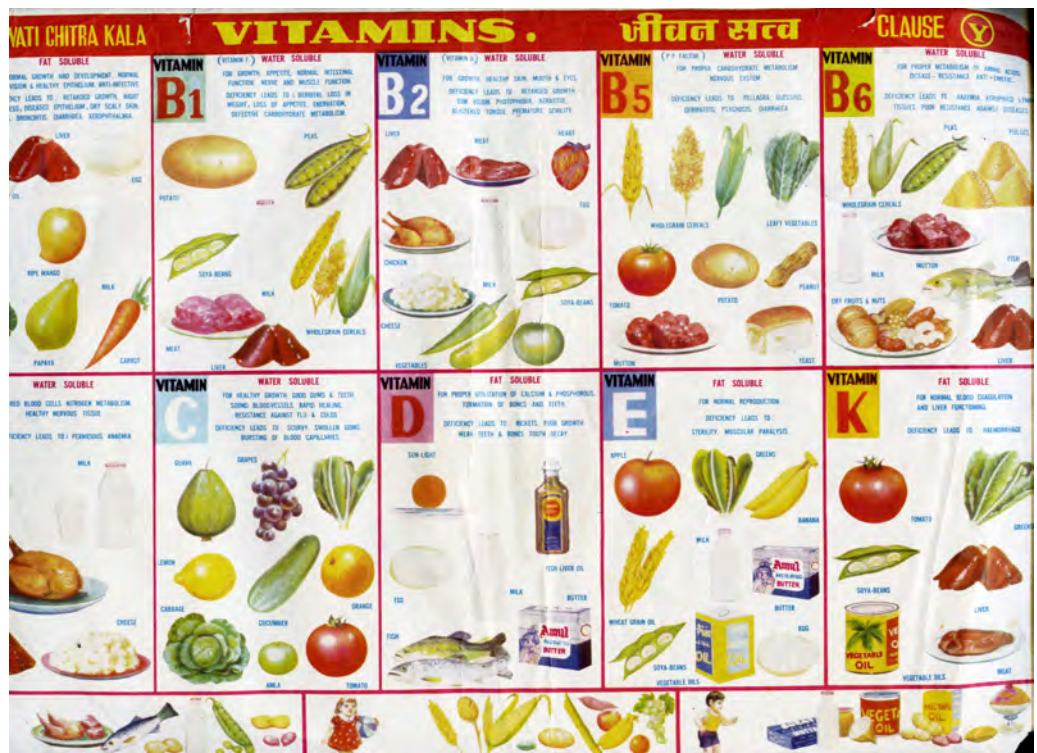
VATI CHITRA KALA VITAMINS. जीवन सत्व CLAUSE Y

FAT SOLUBLE
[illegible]RMAL GROWTH AND DEVELOPMENT. NORMAL VISION & HEALTHY EPITHELIUM. ANTI-INFECTIVE
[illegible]FICENCY LEADS TO : RETARDED GROWTH, NIGHT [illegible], DISEASED EPITHELIUM, DRY SCALY SKIN, BRONCHITIS, DIARRHOEA, XEROPHTHALMIA.
LIVER
EGG
OIL
RIPE MANGO
MILK
PAPAYA
CARROT

VITAMIN B1 (VITAMIN F) WATER SOLUBLE
FOR GROWTH, APPETITE, NORMAL INTESTINAL FUNCTION. NERVE AND MUSCLE FUNCTION.
DEFICIENCY LEADS TO : BERIBERI, LOSS IN WEIGHT, LOSS OF APPETITE, ENERVATION, DEFECTIVE CARBOHYDRATE METABOLISM.
POTATO
PEAS
SOYA BEANS
MILK
WHOLEGRAIN CEREALS
MEAT
LIVER

VITAMIN B2 (VITAMIN G) WATER SOLUBLE
FOR GROWTH, HEALTHY SKIN, MOUTH & EYES.
DEFICIENCY LEADS TO : RETARDED GROWTH, DIM VISION, PHOTOPHOBIA, KERATITIS, BLEEDING TONGUE, PREMATURE SENILITY.
LIVER
MEAT
HEART
EGG
CHICKEN
MILK
SOYA-BEANS
CHEESE
VEGETABLES

VITAMIN B5 (P.P. FACTOR) WATER SOLUBLE
FOR PROPER CARBOHYDRATE METABOLISM NERVOUS SYSTEM
DEFICIENCY LEADS TO : PELLAGRA, GLOSSITIS, DERMATITIS, PSYCHOSIS, DIARRHOEA.
WHOLEGRAIN CEREALS
LEAFY VEGETABLES
TOMATO
POTATO
PEANUT
MUTTON
YEAST

VITAMIN B6 WATER SOLUBLE
FOR PROPER METABOLISM OF AMINO ACIDS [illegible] DOSAGE - RESISTANCE - ANTI - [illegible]
DEFICIENCY LEADS TO : ANAEMIA, ATROPHIED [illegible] TISSUES, POOR RESISTANCE AGAINST DISEASES
PEAS
PULSES
WHOLEGRAIN CEREALS
MILK
MUTTON
FISH
DRY FRUITS & NUTS
LIVER

WATER SOLUBLE
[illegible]RED BLOOD CELLS NITROGEN METABOLISM. HEALTHY NERVOUS TISSUE
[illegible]FICIENCY LEADS TO : PERNICIOUS ANAEMIA
MILK
CHEESE

VITAMIN C WATER SOLUBLE
FOR HEALTHY GROWTH, GOOD GUMS & TEETH, SOUND BLOODVESSELS, RAPID HEALING, RESISTANCE AGAINST FLU & COLDS.
DEFICIENCY LEADS TO : SCURVY, SWOLLEN GUMS, BURSTING OF BLOOD CAPILLARIES.
GUAVA
GRAPES
LEMON
ORANGE
CABBAGE
CUCUMBER
AMLA
TOMATO

VITAMIN D FAT SOLUBLE
FOR PROPER UTILISATION OF CALCIUM & PHOSPHOROUS, FORMATION OF BONES AND TEETH.
DEFICIENCY LEADS TO : RICKETS, POOR GROWTH WEAK TEETH & BONES, TOOTH DECAY.
SUN-LIGHT
FISH-LIVER OIL
MILK
BUTTER
EGG
FISH
Amul BUTTER

VITAMIN E FAT SOLUBLE
FOR NORMAL REPRODUCTION
DEFICIENCY LEADS TO : STERILITY, MUSCULAR PARALYSIS.
APPLE
GREENS
BANANA
MILK
WHEAT GRAIN OIL
Amul BUTTER
BUTTER
EGG
SOYA-BEANS
VEGETABLE OILS
OIL

VITAMIN K FAT SOLUBLE
FOR NORMAL BLOOD COAGULATION AND LIVER FUNCTIONING.
DEFICIENCY LEADS TO : HAEMORRHAGE
TOMATO
GREENS
SOYA-BEANS
LIVER
VEGETABLE OIL
VEGETABLE OILS
MEAT

VEGETA OIL